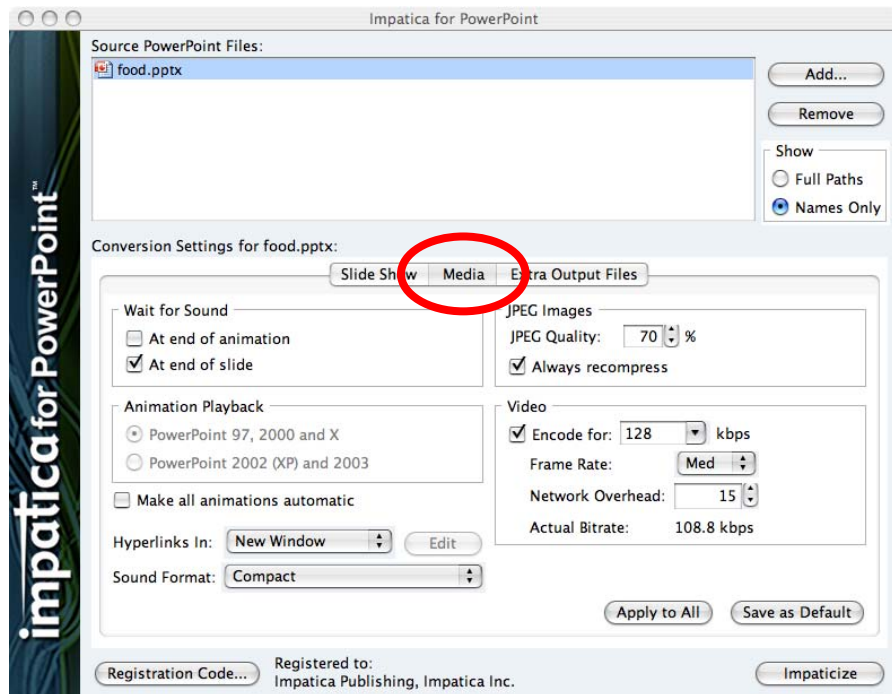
Impatica for PowerPoint

impatica for PowerPoint™

Source PowerPoint Files:

food.pptx

Add...

Remove

Show

Full Paths

Names Only

Conversion Settings for food.pptx:

Slide Show

Media

Extra Output Files

Wait for Sound

At end of animation

At end of slide

Animation Playback

PowerPoint 97, 2000 and X

PowerPoint 2002 (XP) and 2003

Make all animations automatic

Hyperlinks In: New Window

Edit

Sound Format: Compact

JPEG Images

JPEG Quality: 70 %

Always recompress

Video

Encode for: 128 kbps

Frame Rate: Med

Network Overhead: 15

Actual Bitrate: 108.8 kbps

Apply to All

Save as Default

Registration Code...

Registered to:
Impatica Publishing, Impatica Inc.

Impaticize